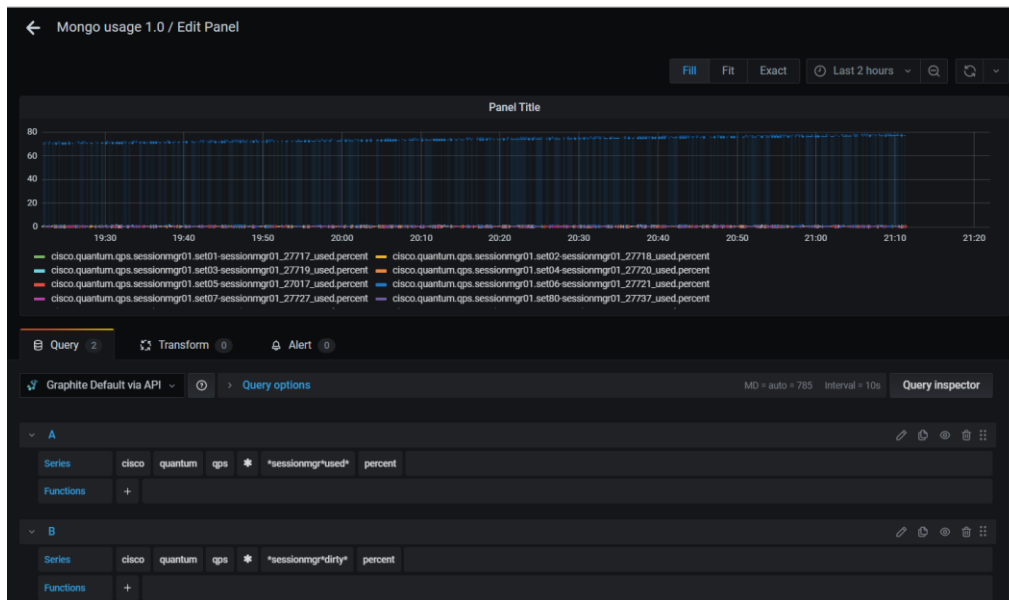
Mongo usage 1.0 / Edit Panel

Fill Fit Exact Last 2 hours

Panel Title

80
60
40
20
0

19:30 19:40 19:50 20:00 20:10 20:20 20:30 20:40 20:50 21:00 21:10 21:20

cisco.quantum.qps.sessionmgr01.set01-sessionmgr01_27717_used.percent
cisco.quantum.qps.sessionmgr01.set02-sessionmgr01_27718_used.percent
cisco.quantum.qps.sessionmgr01.set03-sessionmgr01_27719_used.percent
cisco.quantum.qps.sessionmgr01.set04-sessionmgr01_27720_used.percent
cisco.quantum.qps.sessionmgr01.set05-sessionmgr01_27017_used.percent
cisco.quantum.qps.sessionmgr01.set06-sessionmgr01_27721_used.percent
cisco.quantum.qps.sessionmgr01.set07-sessionmgr01_27727_used.percent
cisco.quantum.qps.sessionmgr01.set80-sessionmgr01_27737_used.percent

Query 2 Transform 0 Alert 0

Graphite Default via API Query options MD = auto = 785 Interval = 10s Query inspector

A
Series cisco quantum qps * *sessionmgr*used* percent
Functions +

B
Series cisco quantum qps * *sessionmgr*dirty* percent
Functions +